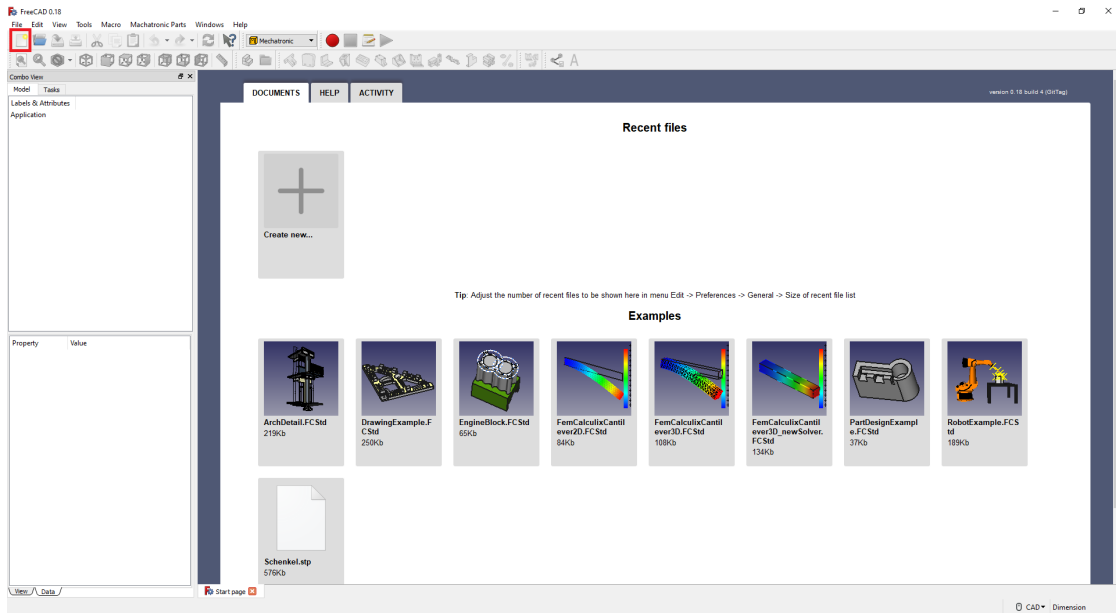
FreeCAD 0.18

File Edit View Tools Macro Machatronic Parts Windows Help

Mechatronic

Combo View

Model Tasks

Labels & Attributes

Application

Property Value

View Data

DOCUMENTS HELP ACTIVITY

version 0.18 build 4 (GitTag)

Recent files

Create new...

Tip: Adjust the number of recent files to be shown here in menu Edit -> Preferences -> General -> Size of recent file list

Examples

ArchDetail.FCStd
219Kb

DrawingExample.FCStd
250Kb

EngineBlock.FCStd
65Kb

FemCalculixCantilever2D.FCStd
84Kb

FemCalculixCantilever3D.FCStd
108Kb

FemCalculixCantilever3D_newSolver.FCStd
134Kb

PartDesignExample.FCStd
37Kb

RobotExample.FCStd
189Kb

Schenkel.stp
576Kb

Start page

CAD Dimension